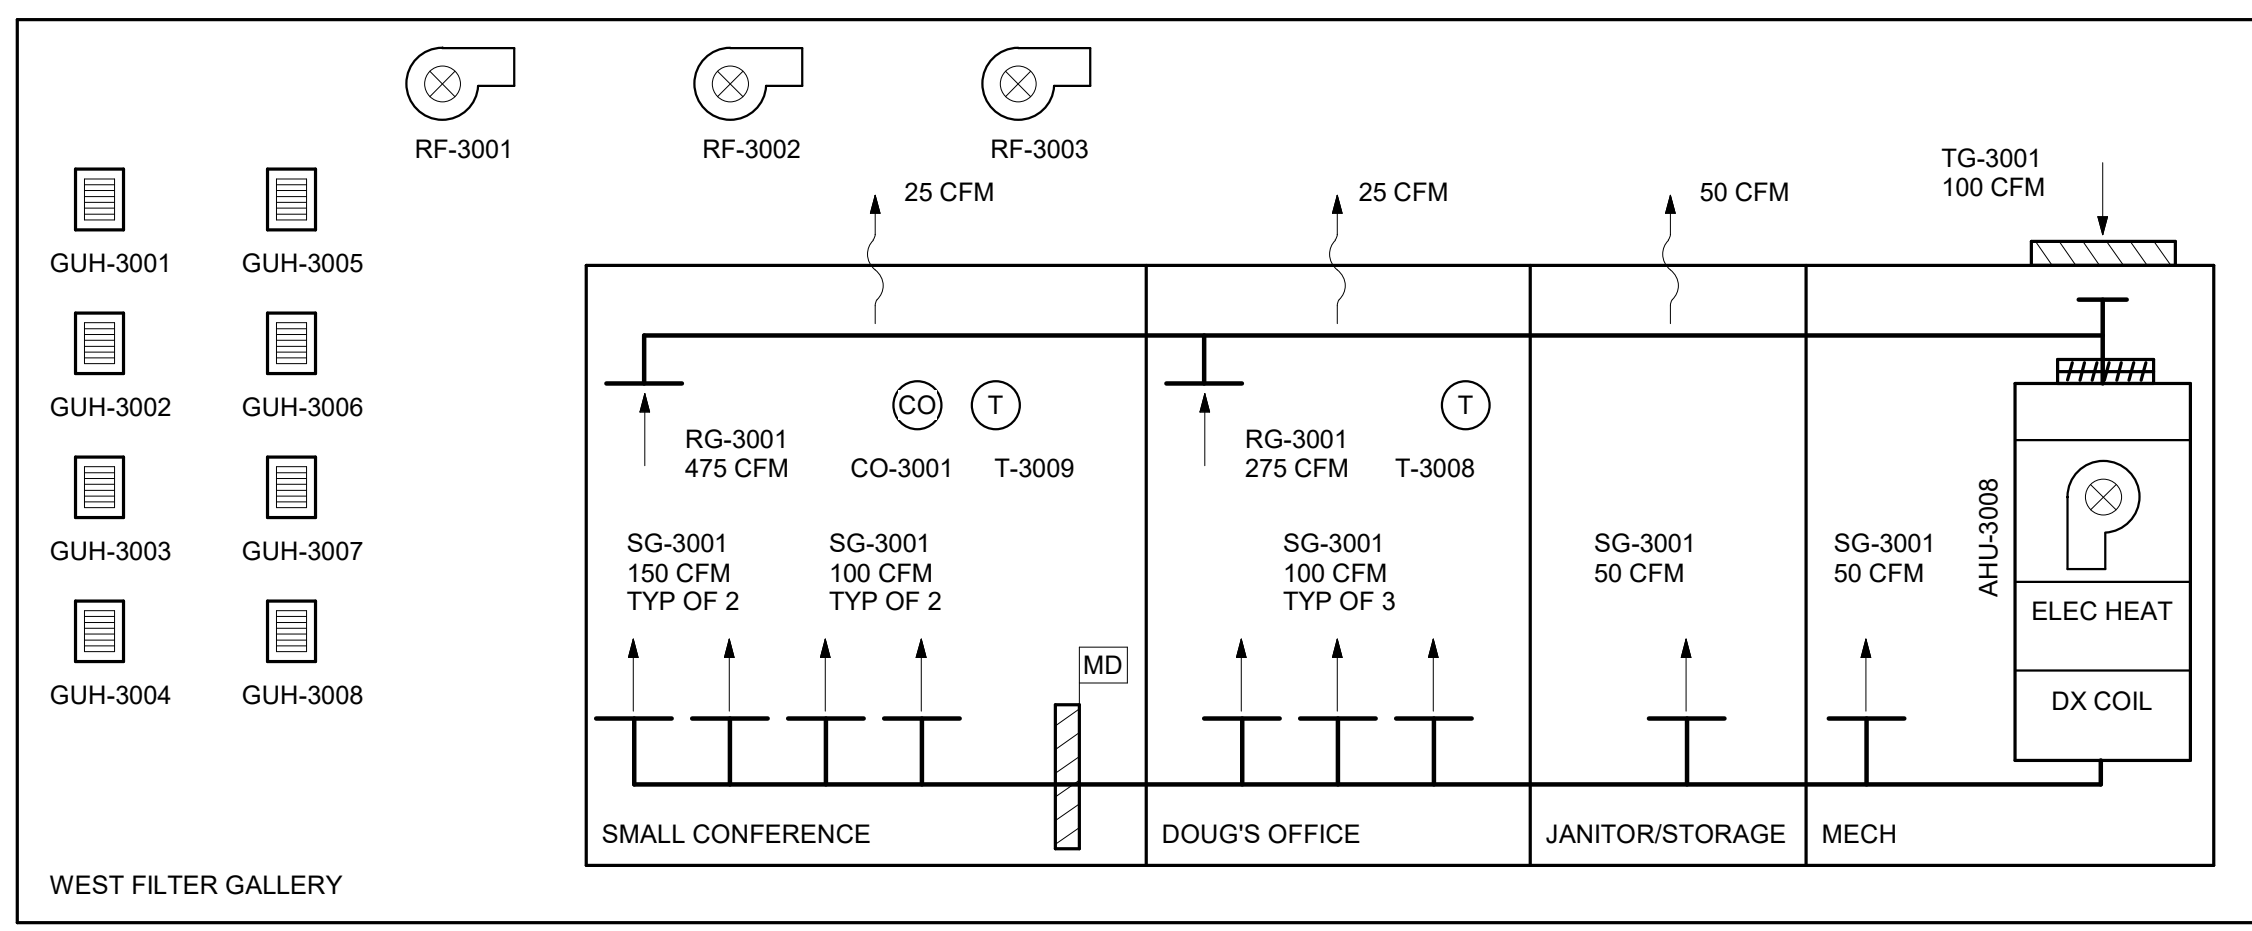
RF-3001

RF-3002

RF-3003

GUH-3001

GUH-3005

GUH-3002

GUH-3006

GUH-3003

GUH-3007

GUH-3004

GUH-3008

25 CFM

25 CFM

50 CFM

TG-3001
100 CFM

RG-3001
475 CFM

CO

T

CO-3001

T-3009

RG-3001
275 CFM

T

T-3008

SG-3001
150 CFM
TYP OF 2

SG-3001
100 CFM
TYP OF 2

SG-3001
100 CFM
TYP OF 3

SG-3001
50 CFM

SG-3001
50 CFM

AHU-3008

ELEC HEAT

DX COIL

MD

SMALL CONFERENCE

DOUG'S OFFICE

JANITOR/STORAGE

MECH

WEST FILTER GALLERY